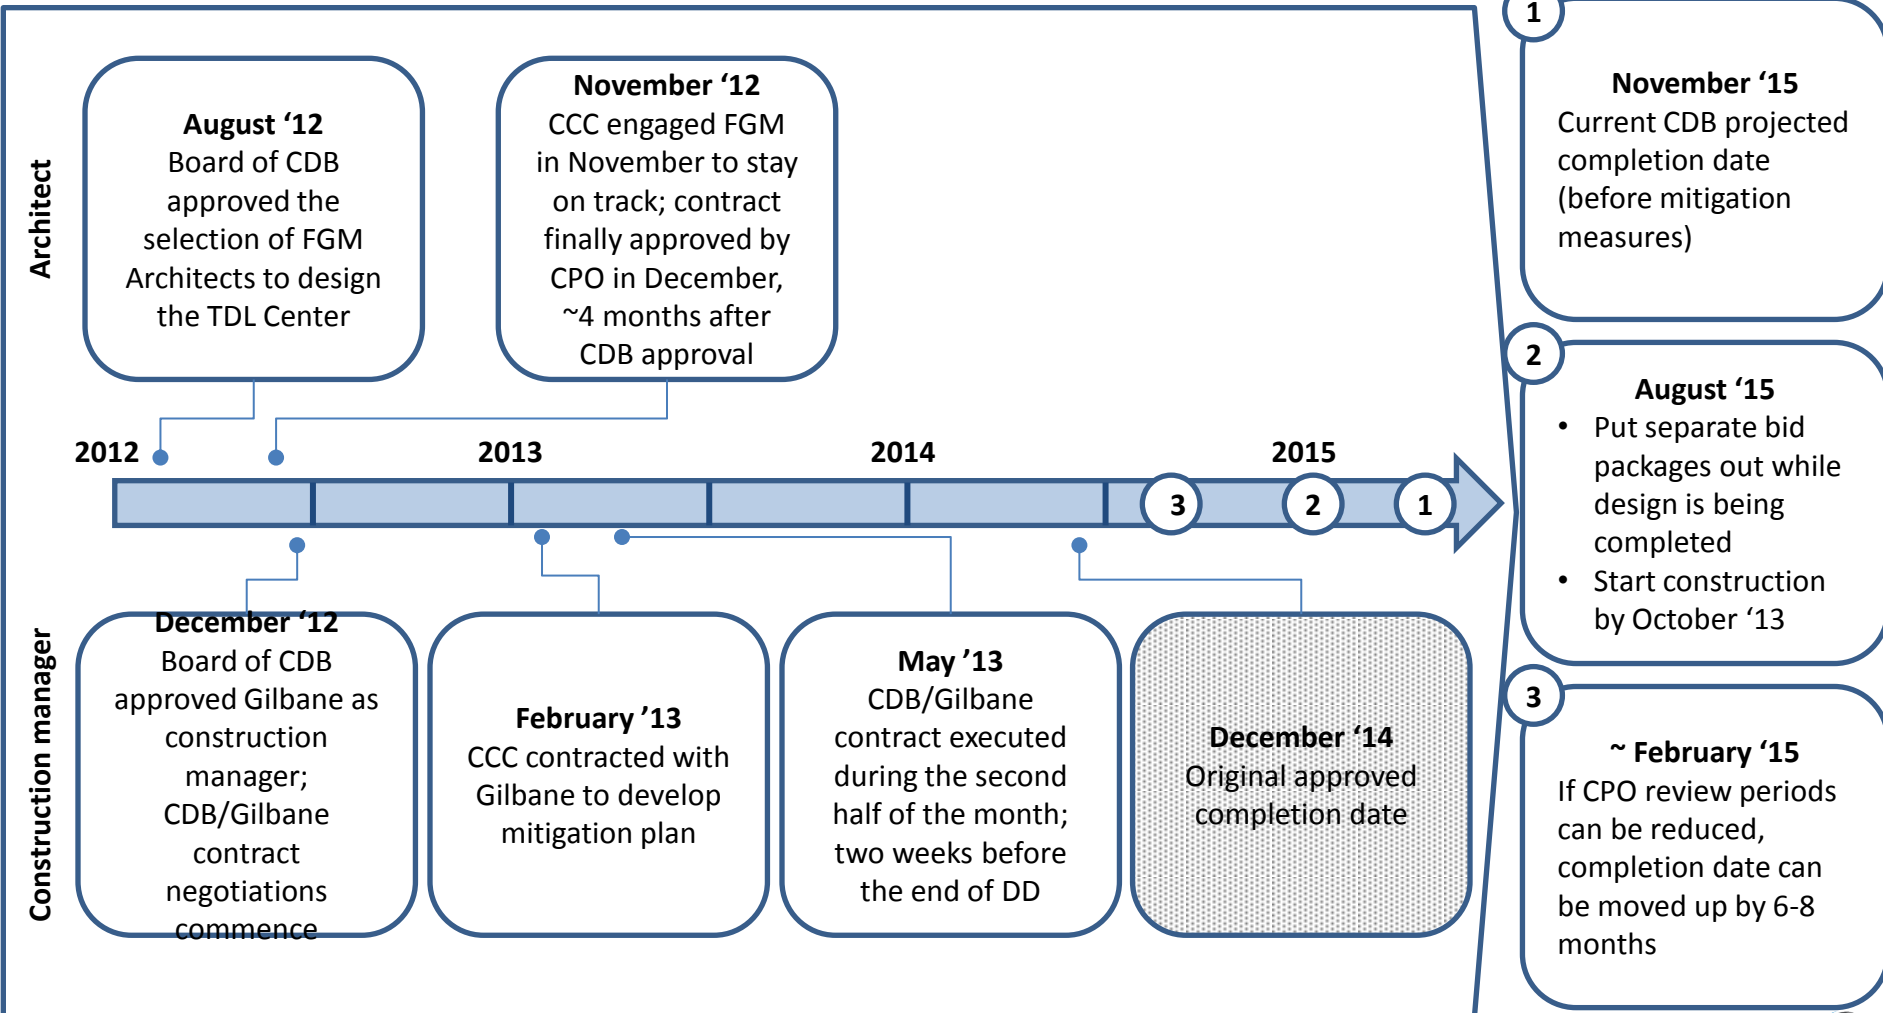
Architect

August '12
Board of CDB approved the selection of FGM Architects to design the TDL Center

November '12
CCC engaged FGM in November to stay on track; contract finally approved by CPO in December, ~4 months after CDB approval

2012
2013
2014
2015

3
2
1

Construction manager

December '12
Board of CDB approved Gilbane as construction manager; CDB/Gilbane contract negotiations commence

February '13
CCC contracted with Gilbane to develop mitigation plan

May '13
CDB/Gilbane contract executed during the second half of the month; two weeks before the end of DD

December '14
Original approved completion date

1
November '15
Current CDB projected completion date (before mitigation measures)

2
August '15
• Put separate bid packages out while design is being completed
• Start construction by October '13

3
~ February '15
If CPO review periods can be reduced, completion date can be moved up by 6-8 months